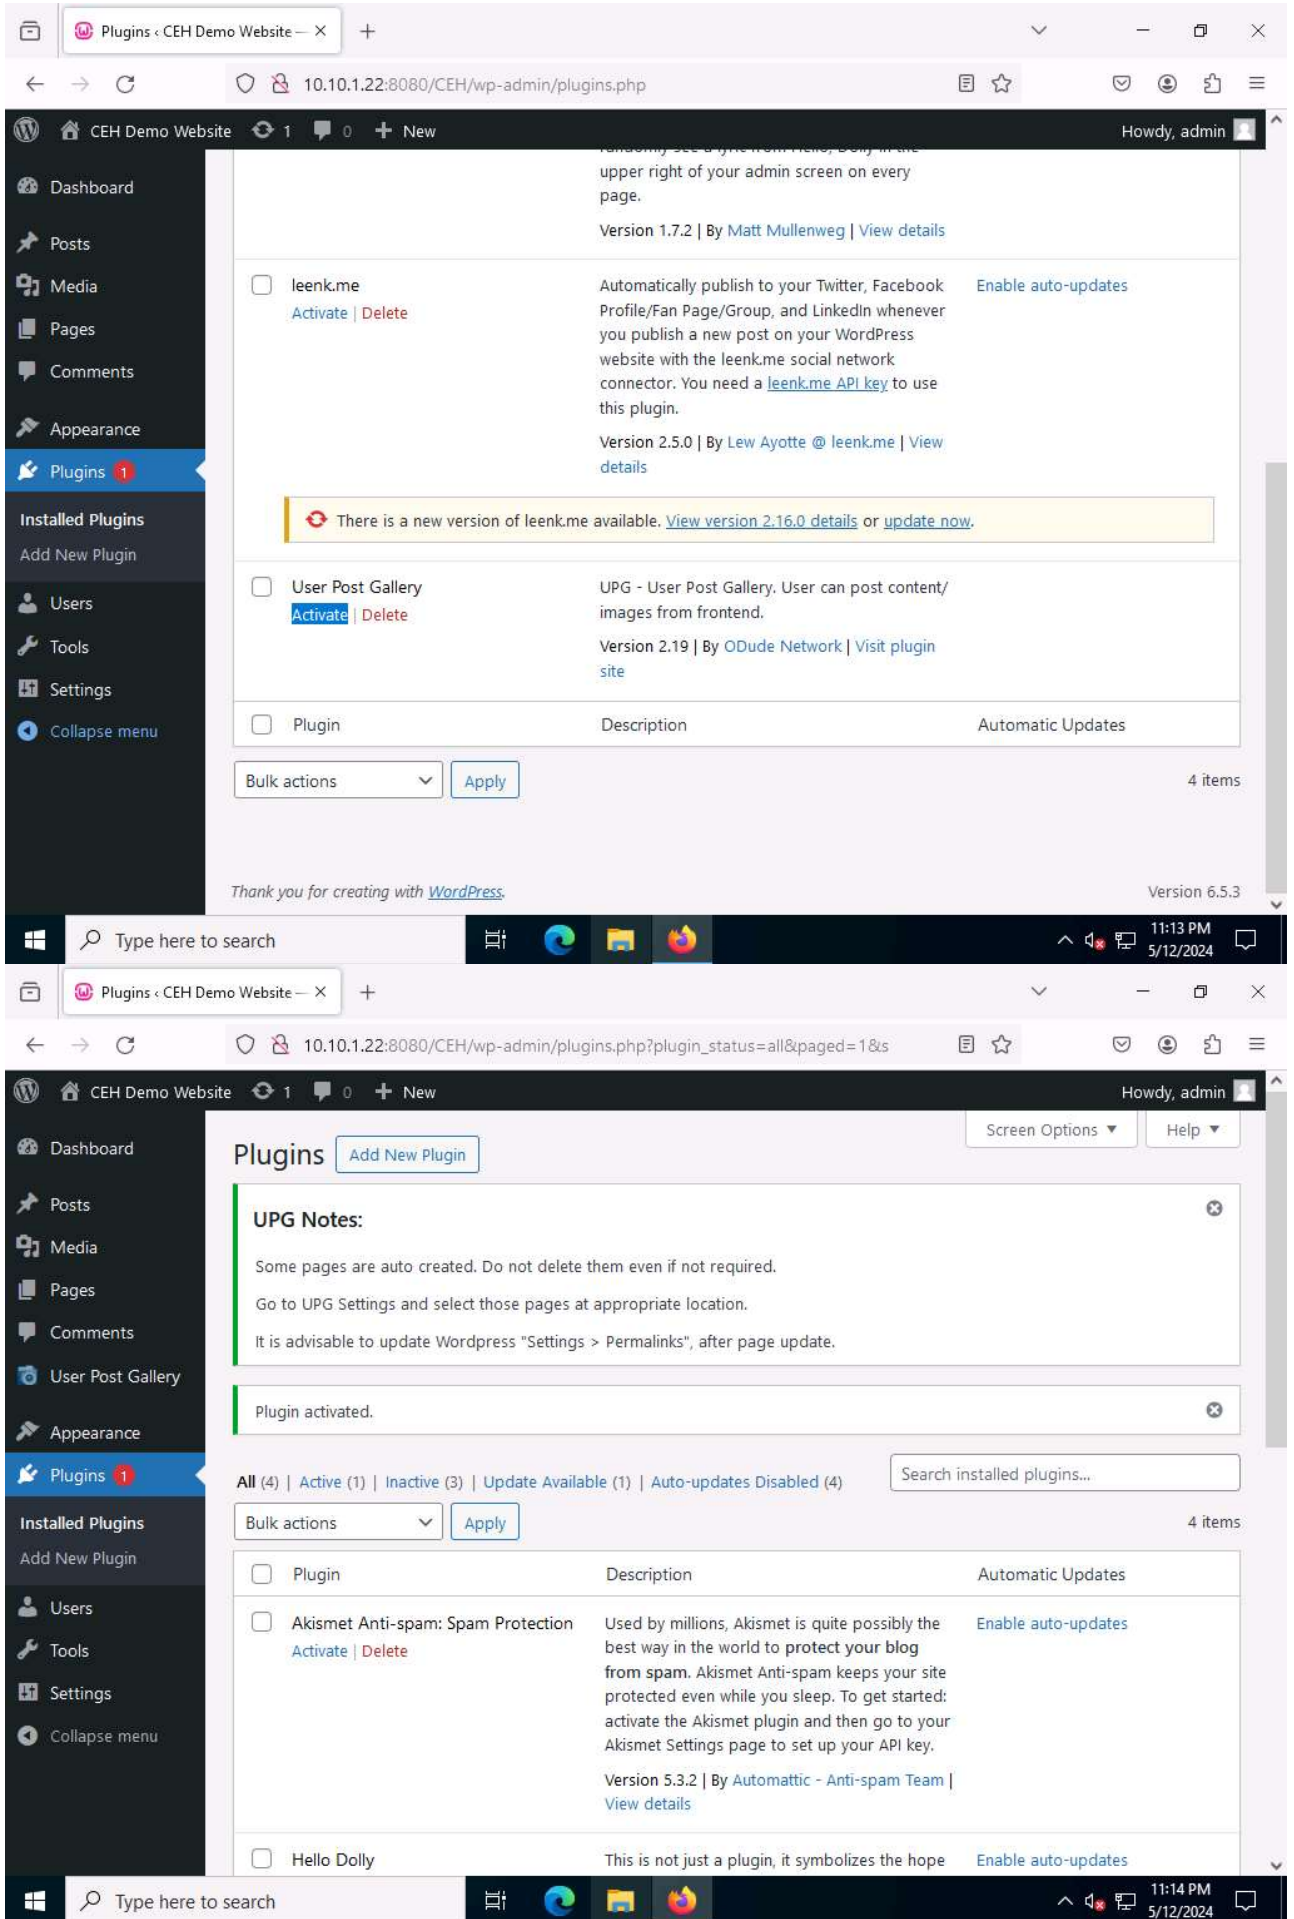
Plugins ‹ CEH Demo Website — ×
+
10.10.1.22:8080/CEH/wp-admin/plugins.php

CEH Demo Website 1 0 + New
Howdy, admin

Dashboard
Posts
Media
Pages
Comments
Appearance
Plugins 1
Installed Plugins
Add New Plugin
Users
Tools
Settings
Collapse menu

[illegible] upper right of your admin screen on every page.

Version 1.7.2 | By Matt Mullenweg | View details

leenk.me
Activate | Delete
Automatically publish to your Twitter, Facebook Profile/Fan Page/Group, and LinkedIn whenever you publish a new post on your WordPress website with the leenk.me social network connector. You need a leenk.me API key to use this plugin.
Version 2.5.0 | By Lew Ayotte @ leenk.me | View details
Enable auto-updates

There is a new version of leenk.me available. View version 2.16.0 details or update now.

User Post Gallery
Activate | Delete
UPG - User Post Gallery. User can post content/ images from frontend.
Version 2.19 | By ODude Network | Visit plugin site

| Plugin | Description | Automatic Updates |

Bulk actions Apply
4 items

Thank you for creating with WordPress.
Version 6.5.3

Type here to search
11:13 PM
5/12/2024

Plugins ‹ CEH Demo Website — ×
+
10.10.1.22:8080/CEH/wp-admin/plugins.php?plugin_status=all&paged=1&s

CEH Demo Website 1 0 + New
Howdy, admin

Dashboard
Posts
Media
Pages
Comments
User Post Gallery
Appearance
Plugins 1
Installed Plugins
Add New Plugin
Users
Tools
Settings
Collapse menu

Screen Options ▼
Help ▼

Plugins Add New Plugin

UPG Notes:
Some pages are auto created. Do not delete them even if not required.
Go to UPG Settings and select those pages at appropriate location.
It is advisable to update Wordpress "Settings > Permalinks", after page update.

Plugin activated.

All (4) | Active (1) | Inactive (3) | Update Available (1) | Auto-updates Disabled (4)
Search installed plugins...

Bulk actions Apply
4 items

| Plugin | Description | Automatic Updates |

Akismet Anti-spam: Spam Protection
Activate | Delete
Used by millions, Akismet is quite possibly the best way in the world to protect your blog from spam. Akismet Anti-spam keeps your site protected even while you sleep. To get started: activate the Akismet plugin and then go to your Akismet Settings page to set up your API key.
Version 5.3.2 | By Automattic - Anti-spam Team | View details
Enable auto-updates

Hello Dolly
This is not just a plugin, it symbolizes the hope
Enable auto-updates

Type here to search
11:14 PM
5/12/2024